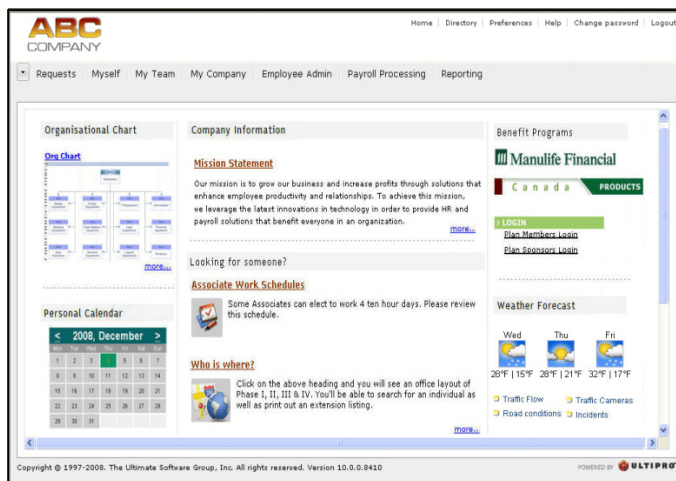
ABC
COMPANY

Home | Directory | Preferences | Help | Change password | Logout

Requests Myself My Team My Company Employee Admin Payroll Processing Reporting

Organisational Chart

Org Chart

more...

Personal Calendar

< 2008, December >

| Mon | Tue | Wed | Thu | Fri | Sat | Sun |
|---|---|---|---|---|---|---|
| 1 | 2 | 3 | 4 | 5 | 6 | 7 |
| 8 | 9 | 10 | 11 | 12 | 13 | 14 |
| 15 | 16 | 17 | 18 | 19 | 20 | 21 |
| 22 | 23 | 24 | 25 | 26 | 27 | 28 |
| 29 | 30 | 31 | | | | |

Company Information

Mission Statement

Our mission is to grow our business and increase profits through solutions that enhance employee productivity and relationships. To achieve this mission, we leverage the latest innovations in technology in order to provide HR and payroll solutions that benefit everyone in an organization.

more...

Looking for someone?

Associate Work Schedules

Some Associates can elect to work 4 ten hour days. Please review this schedule.

Who is where?

Click on the above heading and you will see an office layout of Phase I, II, III & IV. You'll be able to search for an individual as well as print out an extension listing.

more...

Benefit Programs

Manulife Financial

Canada PRODUCTS

LOGIN

Plan Members Login

Plan Sponsors Login

Weather Forecast

Wed 28°F | 15°F
Thu 28°F | 21°F
Fri 32°F | 17°F

Traffic Flow
Traffic Cameras
Road conditions
Incidents

Copyright © 1997-2008. The Ultimate Software Group, Inc. All rights reserved. Version 10.0.0.8410

POWERED BY ULTIPRO